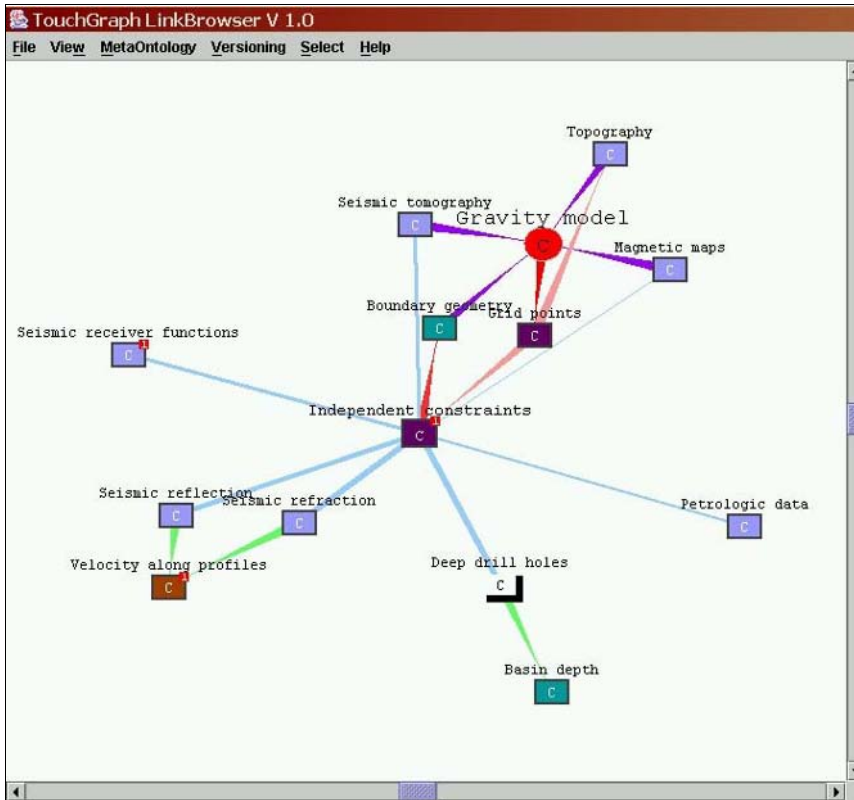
TouchGraph LinkBrowser V 1.0

File View MetaOntology Versioning Select Help

Topography
C

Seismic tomography
C

Gravity model
C

Magnetic maps
C

Boundary geometry
C

Grid points
C

Seismic receiver functions
C 1

Independent constraints
C 1

Seismic reflection
C

Seismic refraction
C

Petrologic data
C

Velocity along profiles
C 1

Deep drill holes
C

Basin depth
C